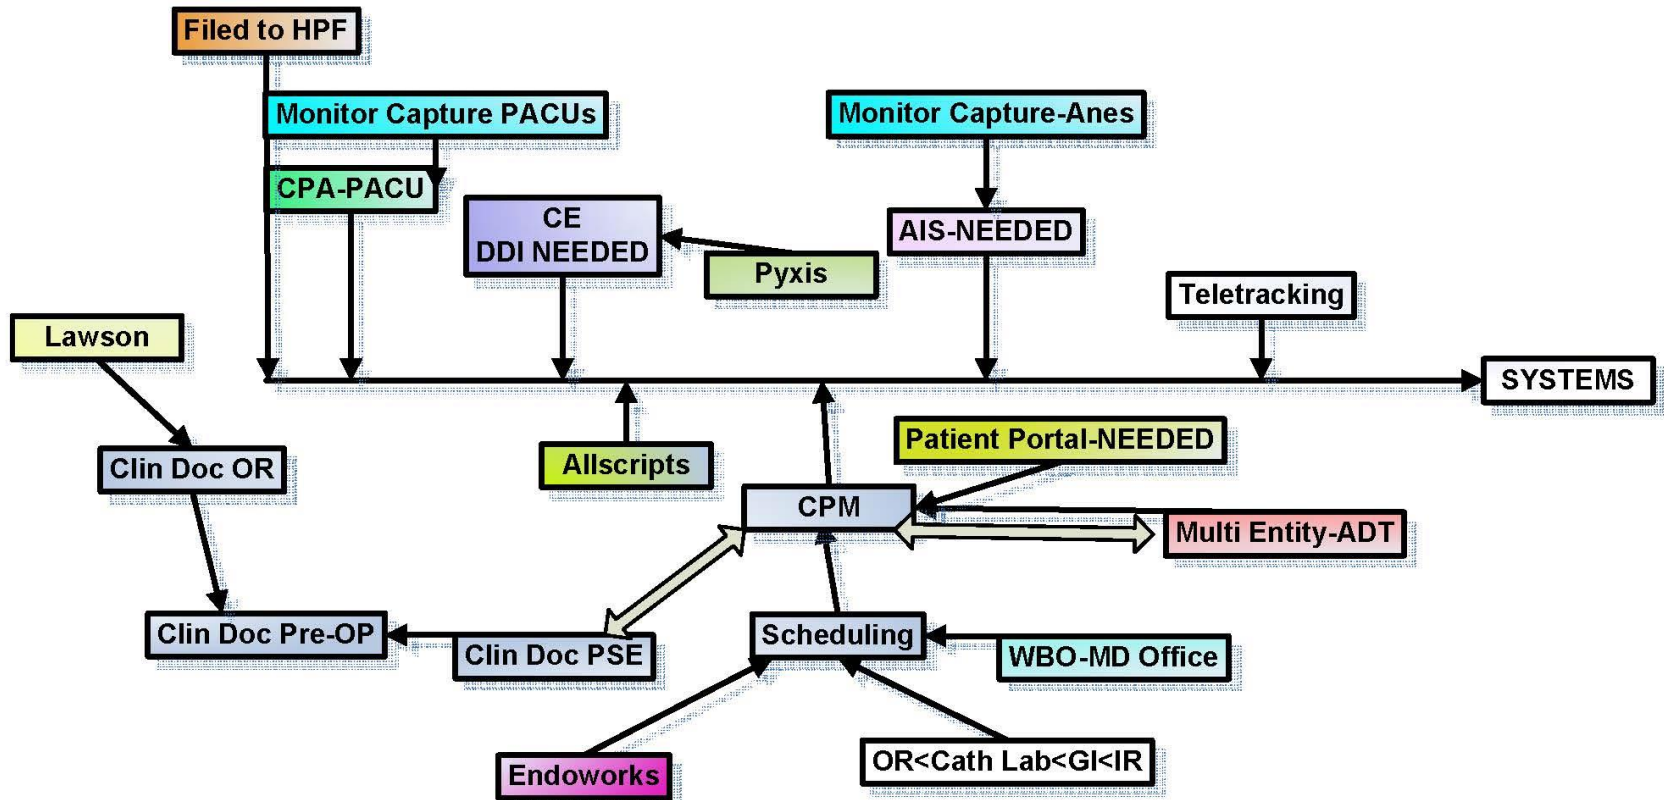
Filed to HPF

Monitor Capture PACUs

Monitor Capture-Anes

CPA-PACU

CE
DDI NEEDED

AIS-NEEDED

Pyxis

Teletracking

Lawson

SYSTEMS

Patient Portal-NEEDED

Clin Doc OR

Allscripts

CPM

Multi Entity-ADT

Clin Doc Pre-OP

Clin Doc PSE

Scheduling

WBO-MD Office

Endoworks

OR<Cath Lab<GI<IR